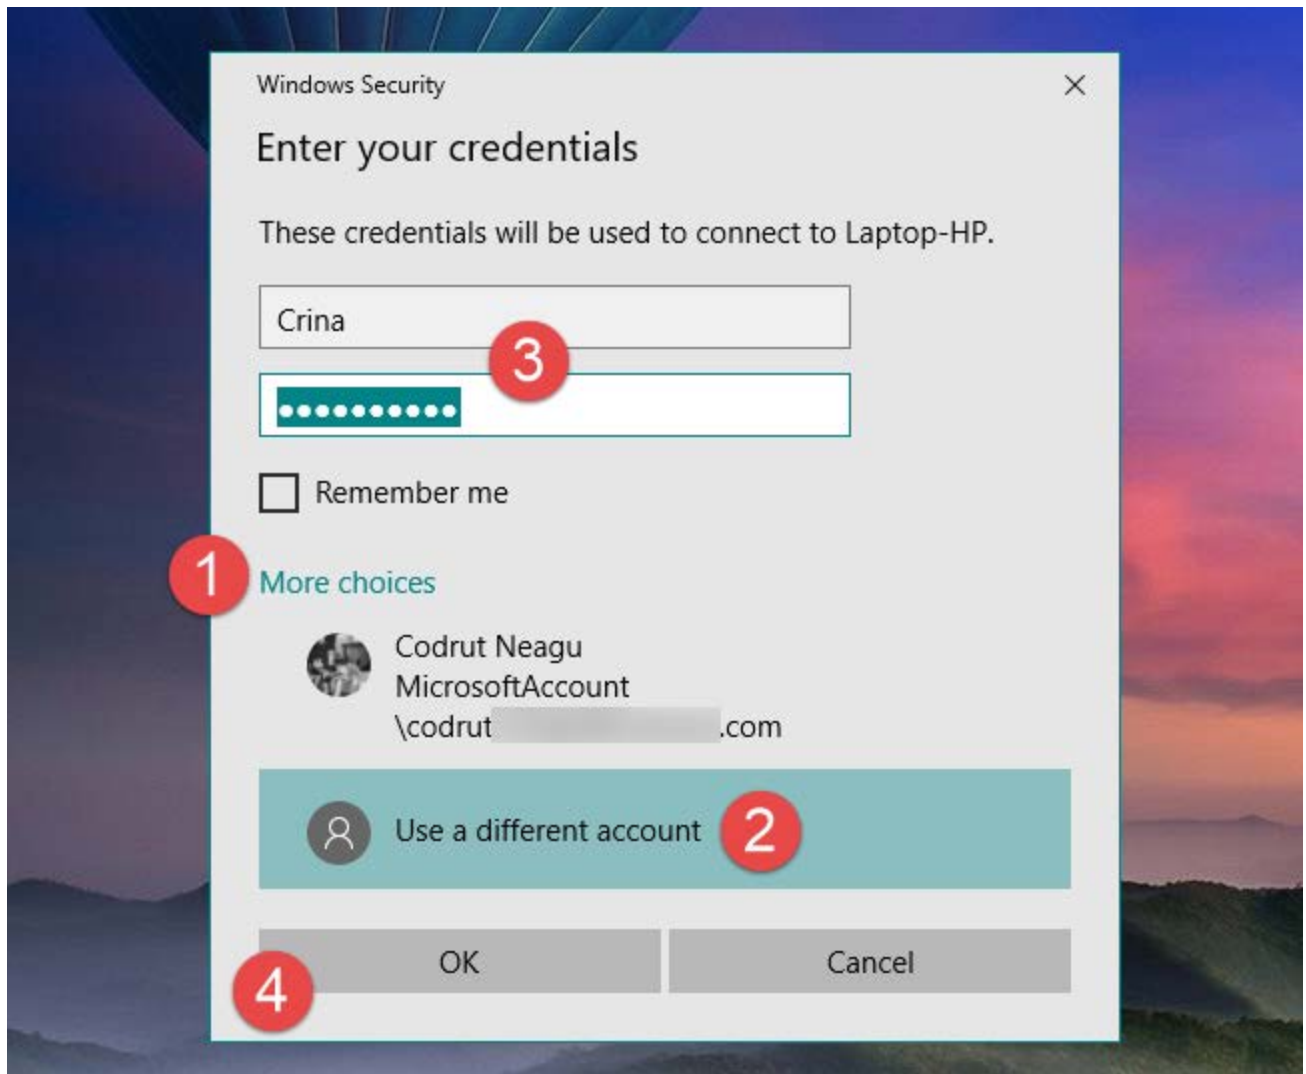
Windows Security

×

Enter your credentials

These credentials will be used to connect to Laptop-HP.

Crina

3

●●●●●●●●●●●

Remember me

1

More choices

Codrut Neagu
MicrosoftAccount
\codrut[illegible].com

Use a different account

2

OK

Cancel

4